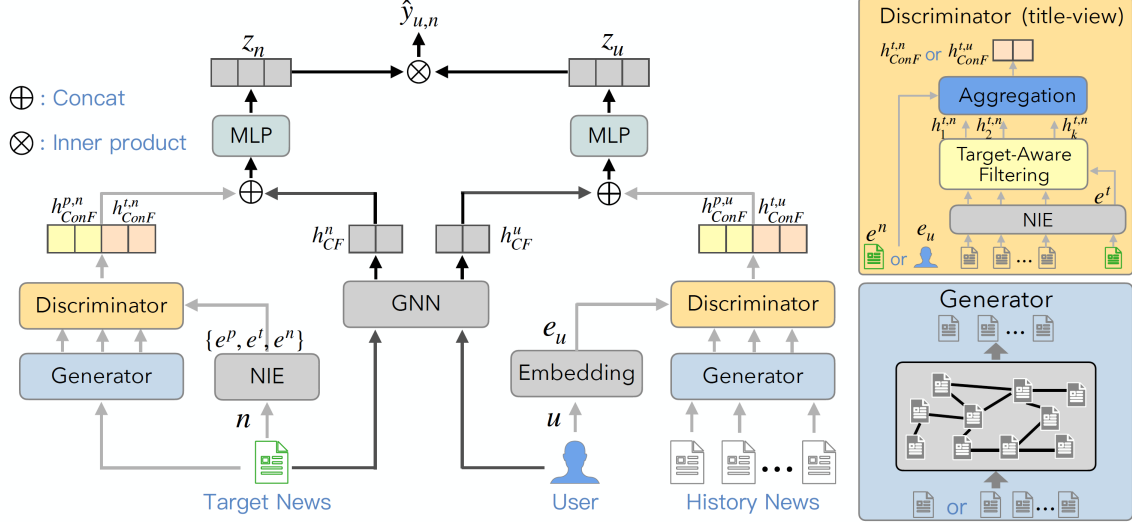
$\hat{y}_{u,n}$

$z_n$

$z_u$

$\oplus$ : Concat

$\otimes$ : Inner product

MLP

MLP

$h^{p,n}_{ConF}$ $h^{t,n}_{ConF}$

$h^{n}_{CF}$

$h^{u}_{CF}$

$h^{p,u}_{ConF}$ $h^{t,u}_{ConF}$

Discriminator

$\{e^p, e^t, e^n\}$

GNN

$e_u$

Discriminator

Generator

NIE

Embedding

Generator

$n$

$u$

Target News

User

History News

Discriminator (title-view)

$h^{t,n}_{ConF}$ or $h^{t,u}_{ConF}$

Aggregation

$h^{t,n}_1$ $h^{t,n}_2$ $h^{t,n}_k$

Target-Aware Filtering

$e^t$

NIE

$e^n$ or $e_u$

…

Generator

…

or …